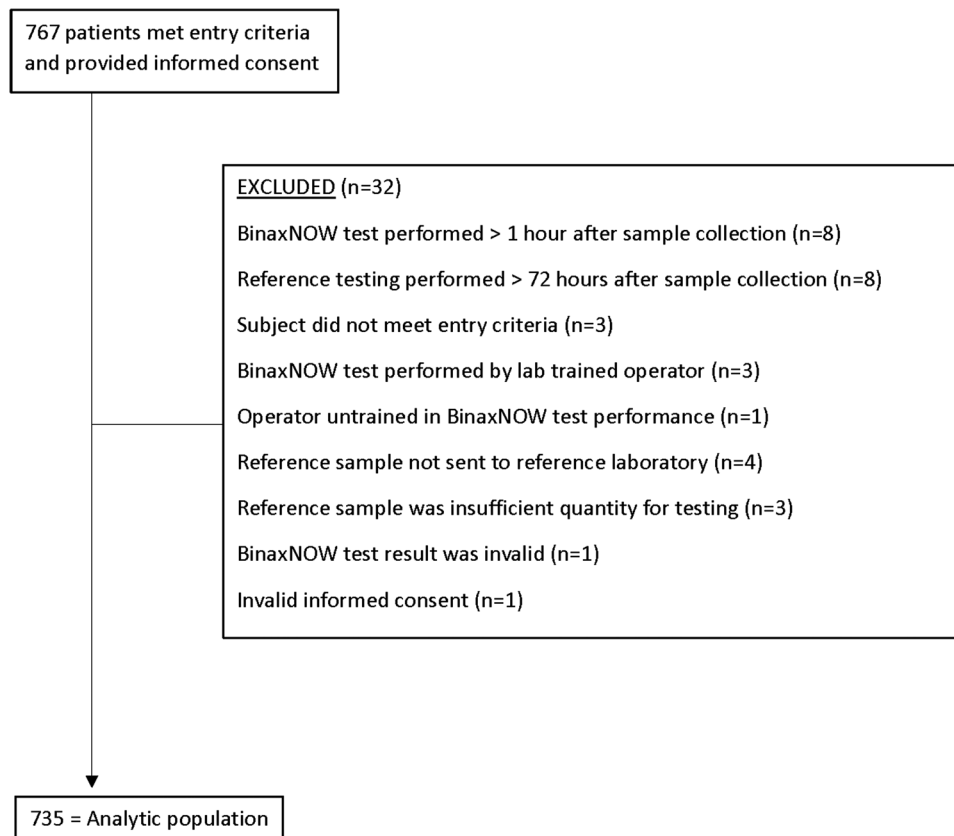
767 patients met entry criteria and provided informed consent

EXCLUDED (n=32)

BinaxNOW test performed > 1 hour after sample collection (n=8)

Reference testing performed > 72 hours after sample collection (n=8)

Subject did not meet entry criteria (n=3)

BinaxNOW test performed by lab trained operator (n=3)

Operator untrained in BinaxNOW test performance (n=1)

Reference sample not sent to reference laboratory (n=4)

Reference sample was insufficient quantity for testing (n=3)

BinaxNOW test result was invalid (n=1)

Invalid informed consent (n=1)

735 = Analytic population